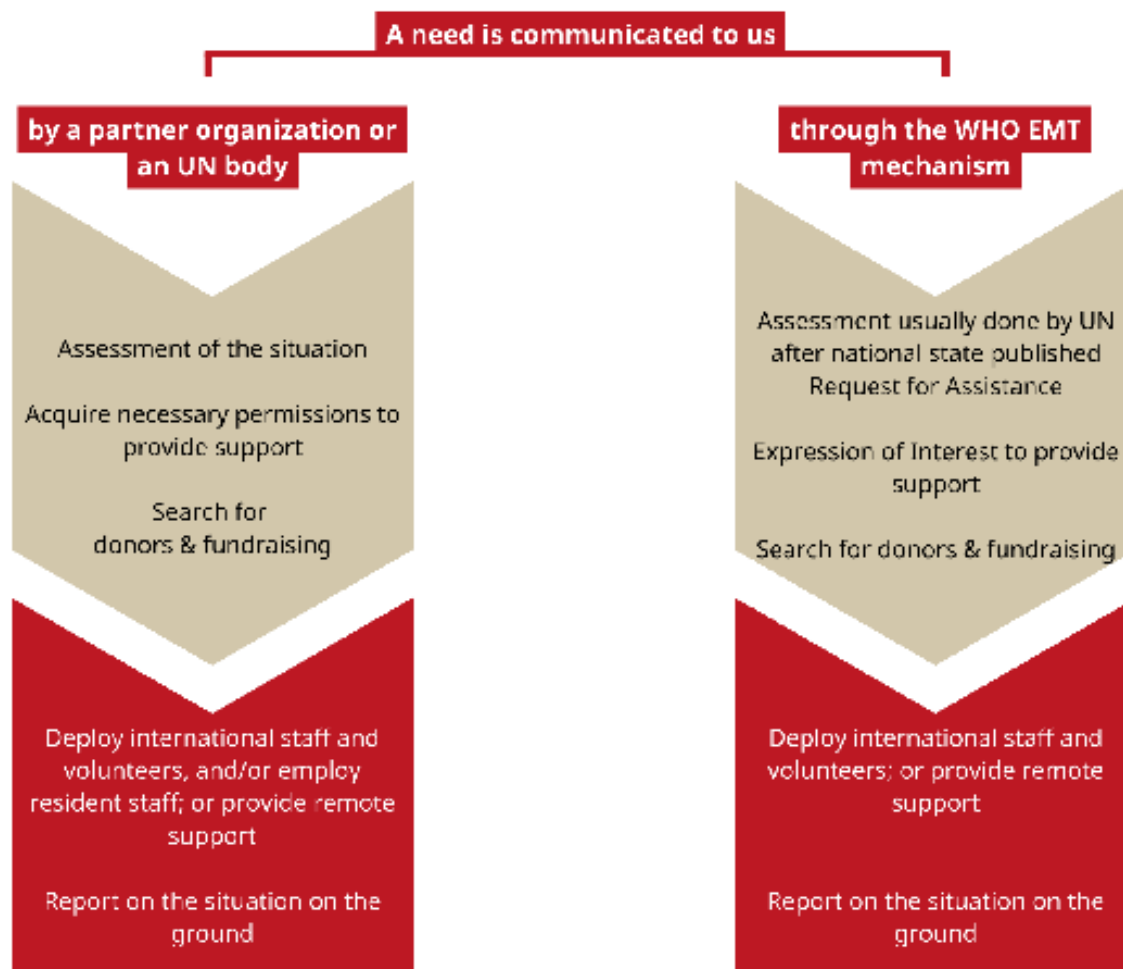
A need is communicated to us

by a partner organization or an UN body

Assessment of the situation

Acquire necessary permissions to provide support

Search for donors & fundraising

Deploy international staff and volunteers, and/or employ resident staff; or provide remote support

Report on the situation on the ground

through the WHO EMT mechanism

Assessment usually done by UN after national state published Request for Assistance

Expression of Interest to provide support

Search for donors & fundraising

Deploy international staff and volunteers; or provide remote support

Report on the situation on the ground